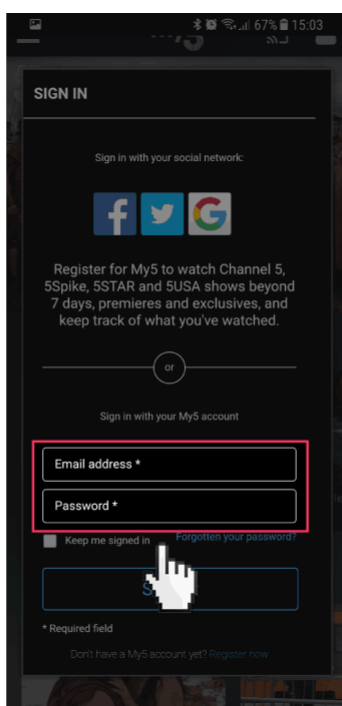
67% 15:03

SIGN IN

Sign in with your social network:

Register for My5 to watch Channel 5, 5Spike, 5STAR and 5USA shows beyond 7 days, premieres and exclusives, and keep track of what you've watched.

or

Sign in with your My5 account

Email address *

Password *

Keep me signed in

Forgotten your password?

S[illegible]

* Required field

Don't have a My5 account yet? Register now